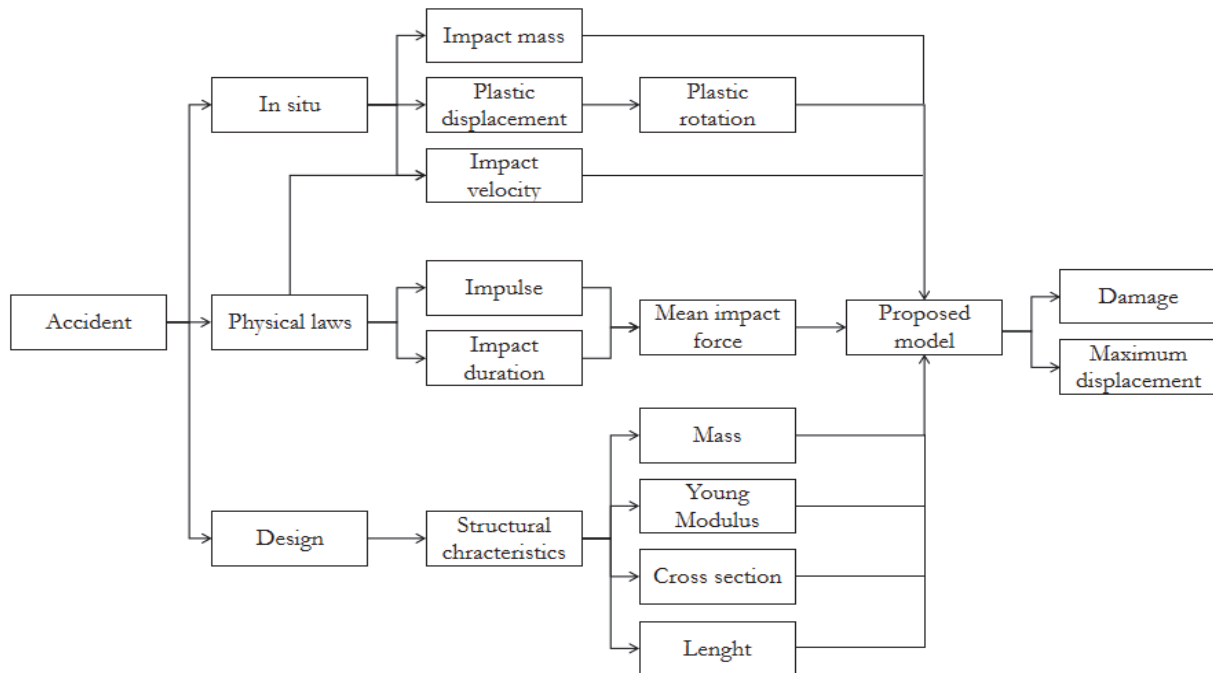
Impact mass

In situ

Plastic displacement

Plastic rotation

Impact velocity

Accident

Physical laws

Impulse

Impact duration

Mean impact force

Proposed model

Damage

Maximum displacement

Mass

Young Modulus

Design

Structural chracteristics

Cross section

Lenght